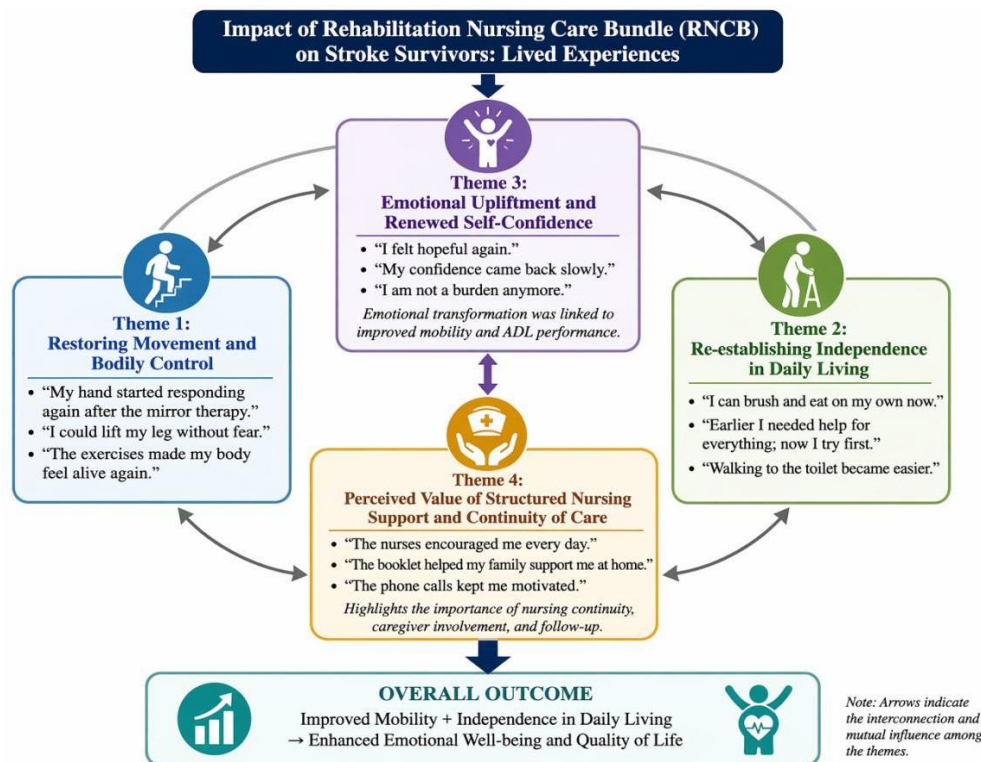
Impact of Rehabilitation Nursing Care Bundle (RNCB) on Stroke Survivors: Lived Experiences

Theme 3:
Emotional Upliftment and Renewed Self-Confidence

- "I felt hopeful again."
- "My confidence came back slowly."
- "I am not a burden anymore."

Emotional transformation was linked to improved mobility and ADL performance.

Theme 1:
Restoring Movement and Bodily Control

- "My hand started responding again after the mirror therapy."
- "I could lift my leg without fear."
- "The exercises made my body feel alive again."

Theme 2:
Re-establishing Independence in Daily Living

- "I can brush and eat on my own now."
- "Earlier I needed help for everything; now I try first."
- "Walking to the toilet became easier."

Theme 4:
Perceived Value of Structured Nursing Support and Continuity of Care

- "The nurses encouraged me every day."
- "The booklet helped my family support me at home."
- "The phone calls kept me motivated."

Highlights the importance of nursing continuity, caregiver involvement, and follow-up.

OVERALL OUTCOME
Improved Mobility + Independence in Daily Living
→ Enhanced Emotional Well-being and Quality of Life

Note: Arrows indicate the interconnection and mutual influence among the themes.